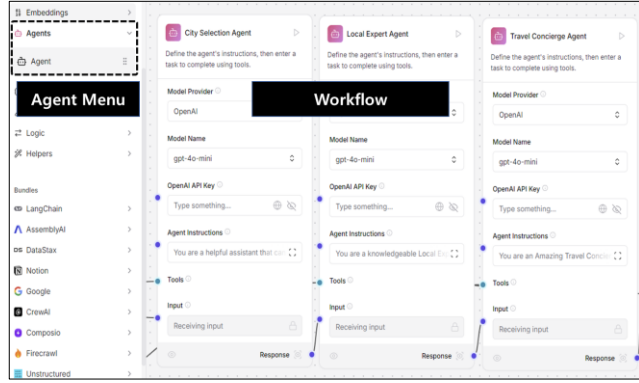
Embeddings
Agents
Agent
Agent Menu
Logic
Helpers
Bundles
LangChain
AssemblyAI
DataStax
Notion
Google
CrewAI
Composio
Firecrawl
Unstructured

City Selection Agent
Define the agent's instructions, then enter a task to complete using tools.
Model Provider
OpenAI
Model Name
gpt-4o-mini
OpenAI API Key
Type something...
Agent Instructions
You are a helpful assistant that ca
Tools
Input
Receiving input
Response

Workflow

Local Expert Agent
Define the agent's instructions, then enter a task to complete using tools.
Model Name
gpt-4o-mini
OpenAI API Key
Type something...
Agent Instructions
You are a knowledgeable Local E
Tools
Input
Receiving input
Response

Travel Concierge Agent
Define the agent's instructions, then enter a task to complete using tools.
Model Provider
OpenAI
Model Name
gpt-4o-mini
OpenAI API Key
Type something...
Agent Instructions
You are an Amazing Travel Concie
Tools
Input
Receiving input
Response